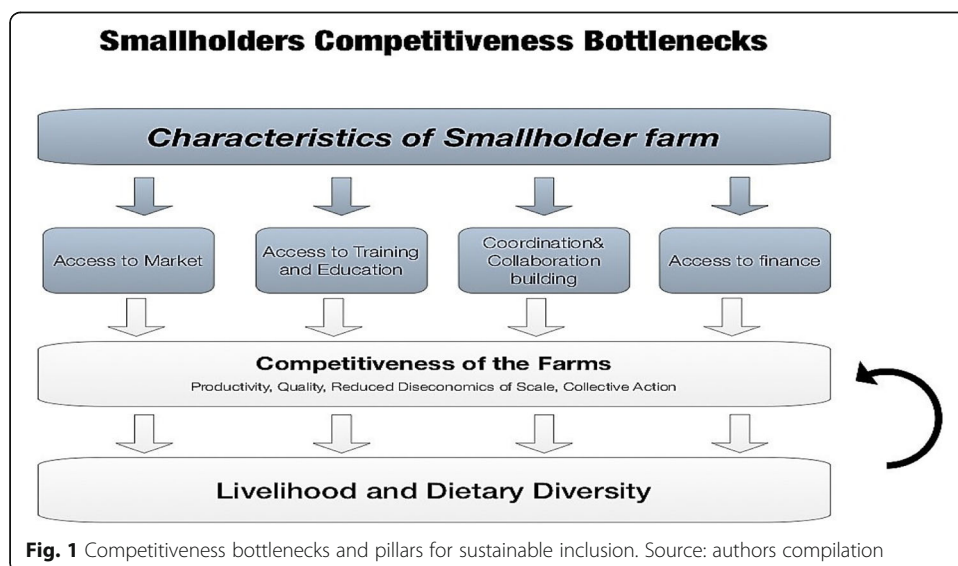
Smallholders Competitiveness Bottlenecks

Characteristics of Smallholder farm

Access to Market

Access to Training and Education

Coordination& Collaboration building

Access to finance

Competitiveness of the Farms

Productivity, Quality, Reduced Diseconomics of Scale, Collective Action

Livelihood and Dietary Diversity

**Fig. 1** Competitiveness bottlenecks and pillars for sustainable inclusion. Source: authors compilation